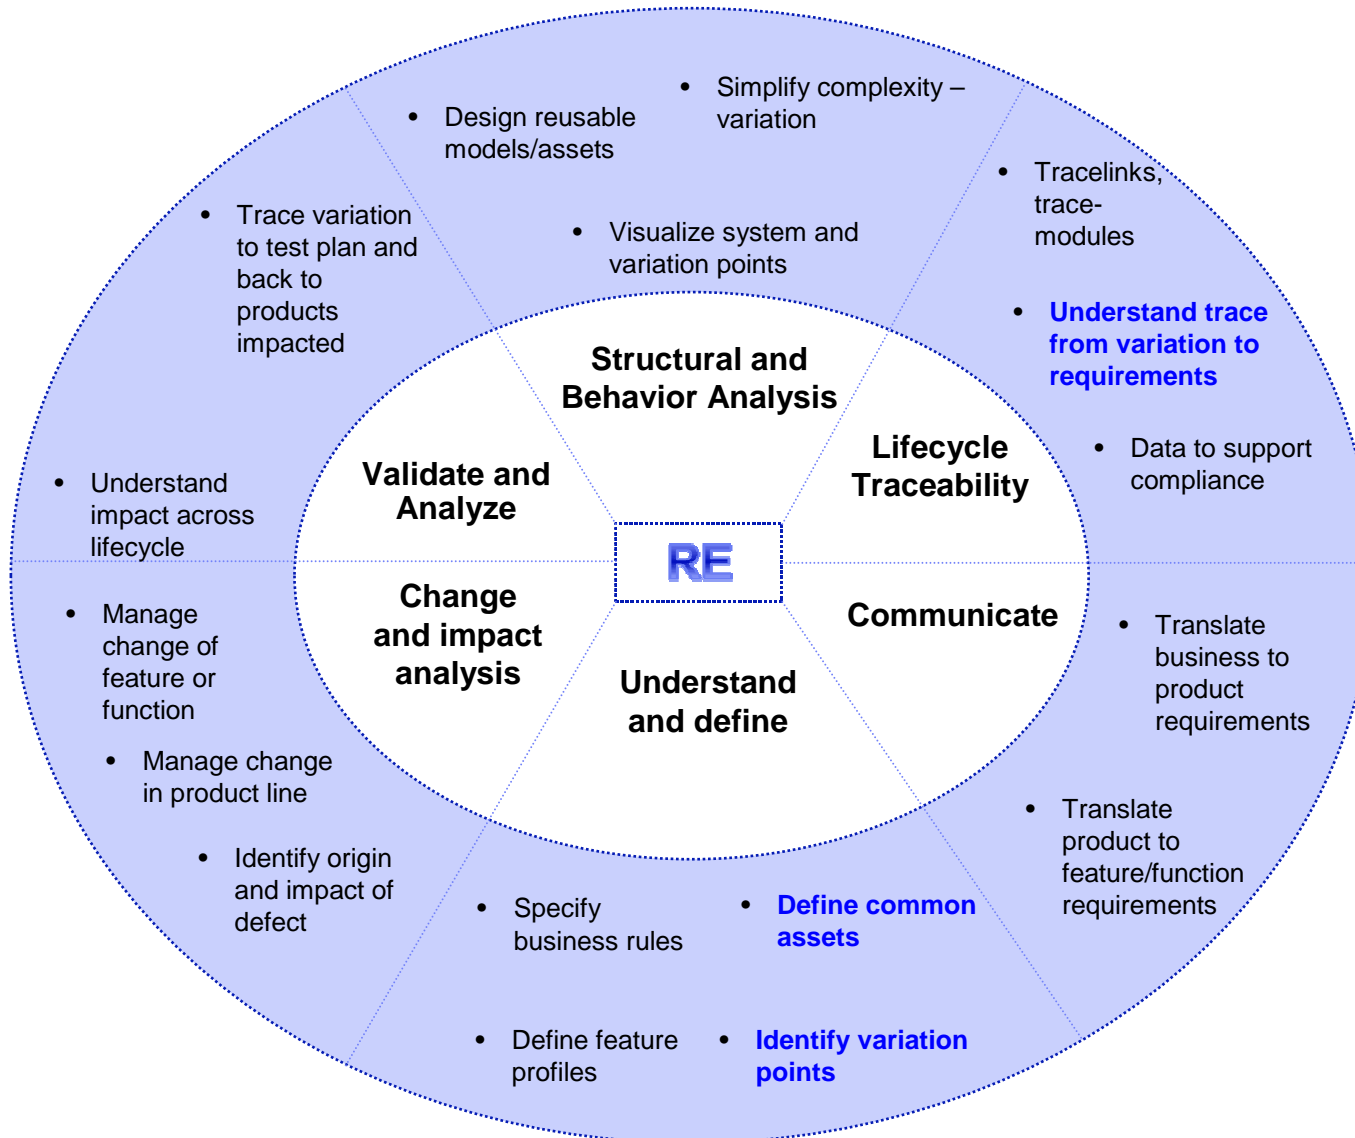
• Design reusable models/assets

• Simplify complexity – variation

• Visualize system and variation points

• Trace variation to test plan and back to products impacted

• Tracelinks, trace-modules

• Understand trace from variation to requirements

• Data to support compliance

• Understand impact across lifecycle

Structural and Behavior Analysis

Validate and Analyze

Lifecycle Traceability

RE

Change and impact analysis

Communicate

Understand and define

• Manage change of feature or function

• Manage change in product line

• Identify origin and impact of defect

• Translate business to product requirements

• Translate product to feature/function requirements

• Specify business rules

• Define common assets

• Define feature profiles

• Identify variation points